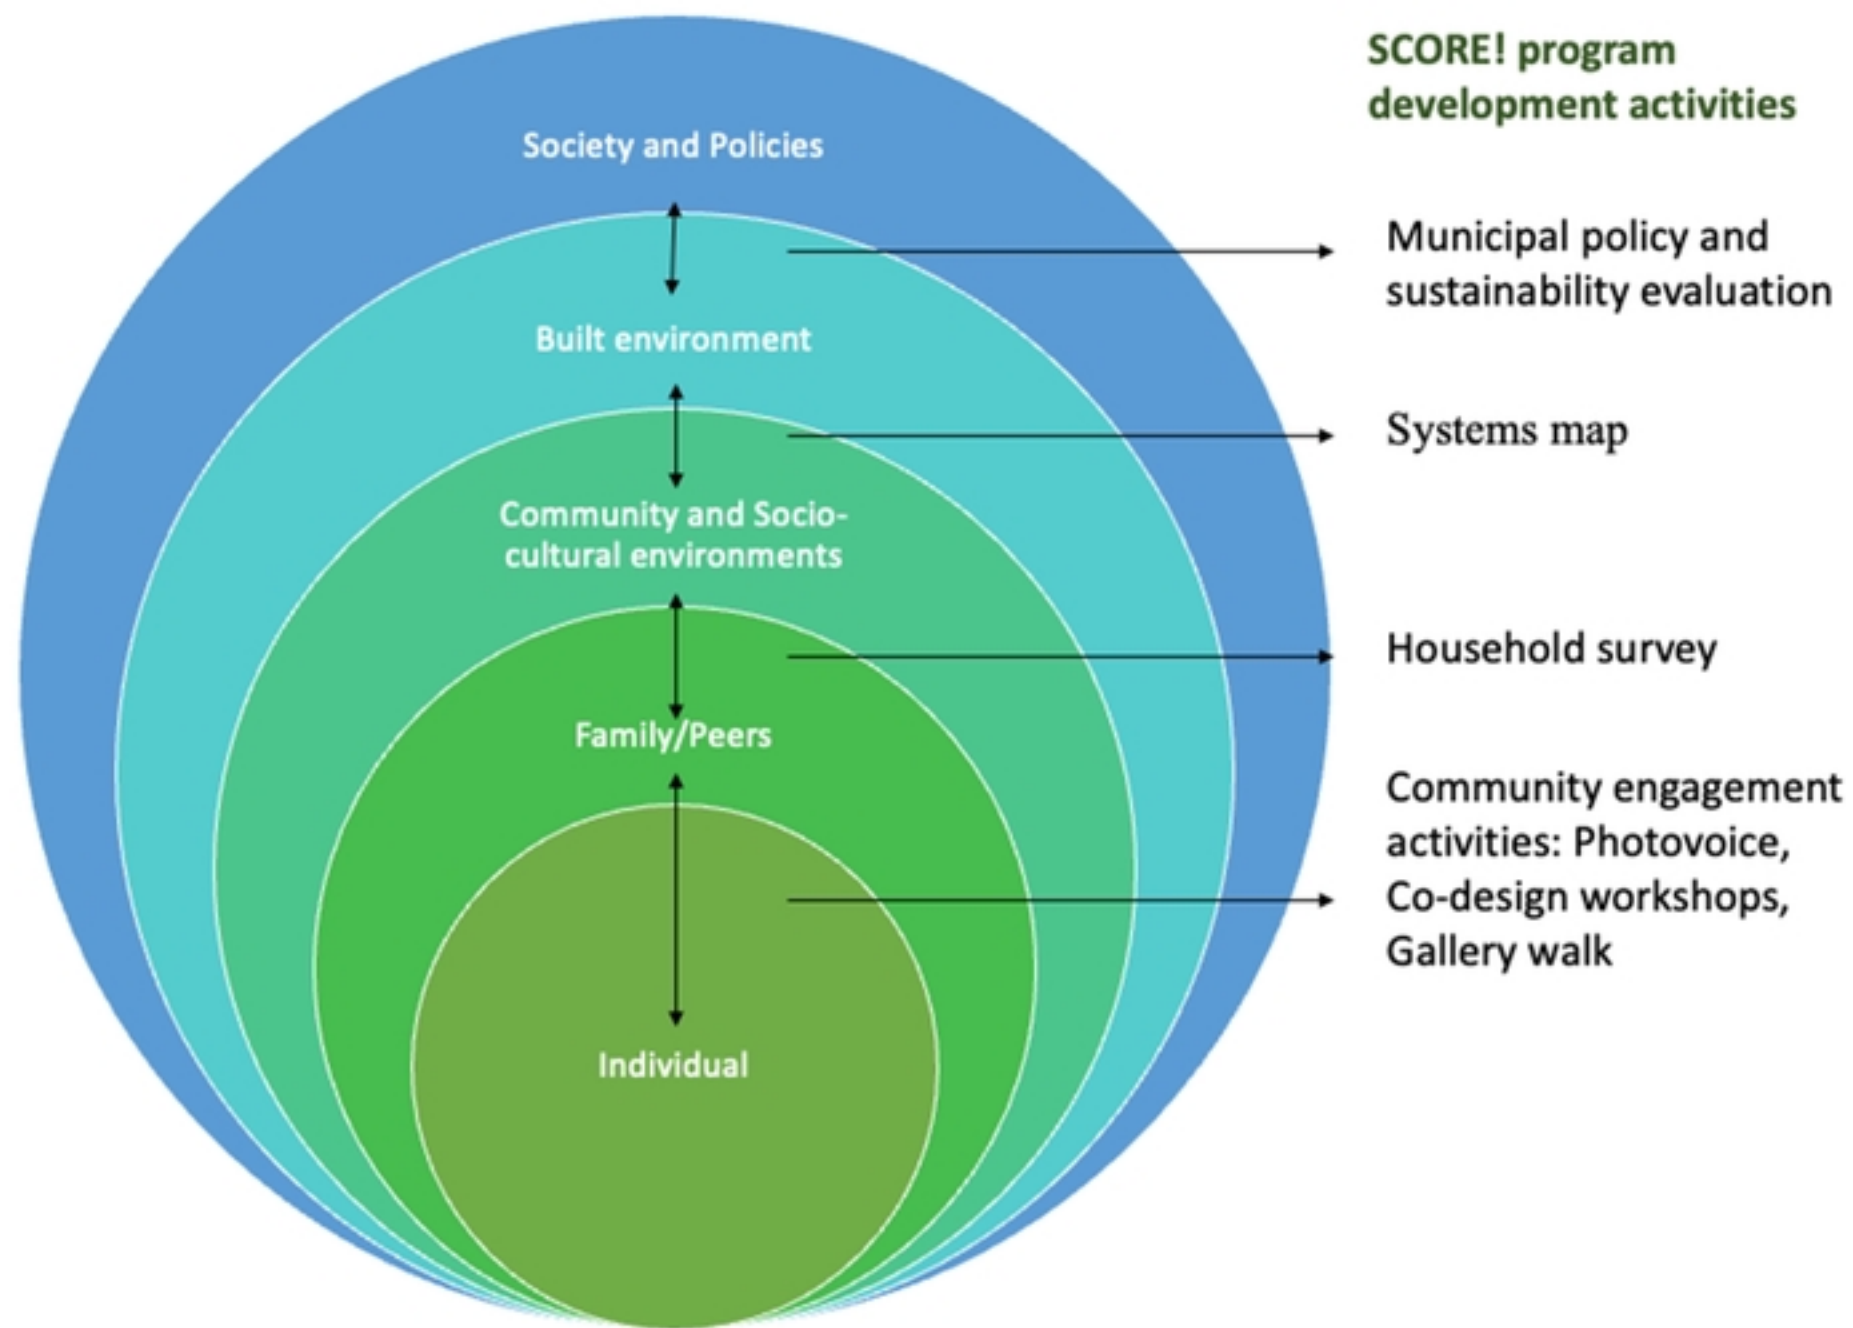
Society and Policies

Built environment

Community and Sociocultural environments

Family/Peers

Individual

SCORE! program development activities

Municipal policy and sustainability evaluation

Systems map

Household survey

Community engagement activities: Photovoice, Co-design workshops, Gallery walk